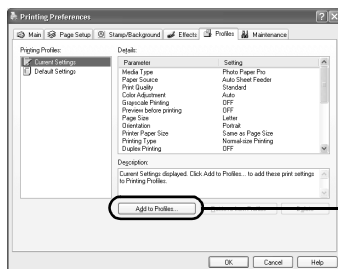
Printing Preferences

Main | Page Setup | Stamp/Background | Effects | Profiles | Maintenance

Printing Profiles:
Current Settings
Default Settings

Details:

| Parameter | Setting |
|---|---|
| Media Type | Photo Paper Pro |
| Paper Source | Auto Sheet Feeder |
| Print Quality | Standard |
| Color Adjustment | Auto |
| Grayscale Printing | OFF |
| Preview before printing | OFF |
| Page Size | Letter |
| Orientation | Portrait |
| Printer Paper Size | Same as Page Size |
| Printing Type | Normal-size Printing |
| Duplex Printing | OFF |

Description:
Current Settings displayed. Click Add to Profiles... to add these print settings to Printing Profiles.

Add to Profiles... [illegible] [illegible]

OK | Cancel | Help